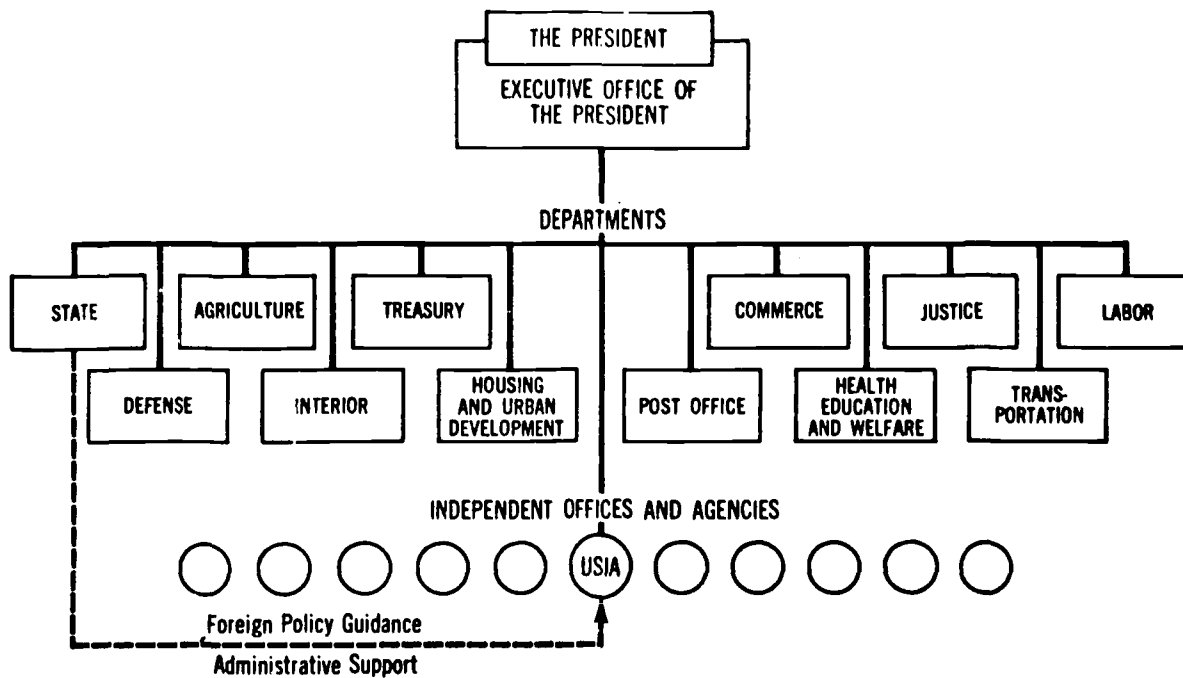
THE PRESIDENT

EXECUTIVE OFFICE OF THE PRESIDENT

DEPARTMENTS

STATE

AGRICULTURE

TREASURY

COMMERCE

JUSTICE

LABOR

DEFENSE

INTERIOR

HOUSING AND URBAN DEVELOPMENT

POST OFFICE

HEALTH EDUCATION AND WELFARE

TRANSPORTATION

INDEPENDENT OFFICES AND AGENCIES

USIA

Foreign Policy Guidance

Administrative Support